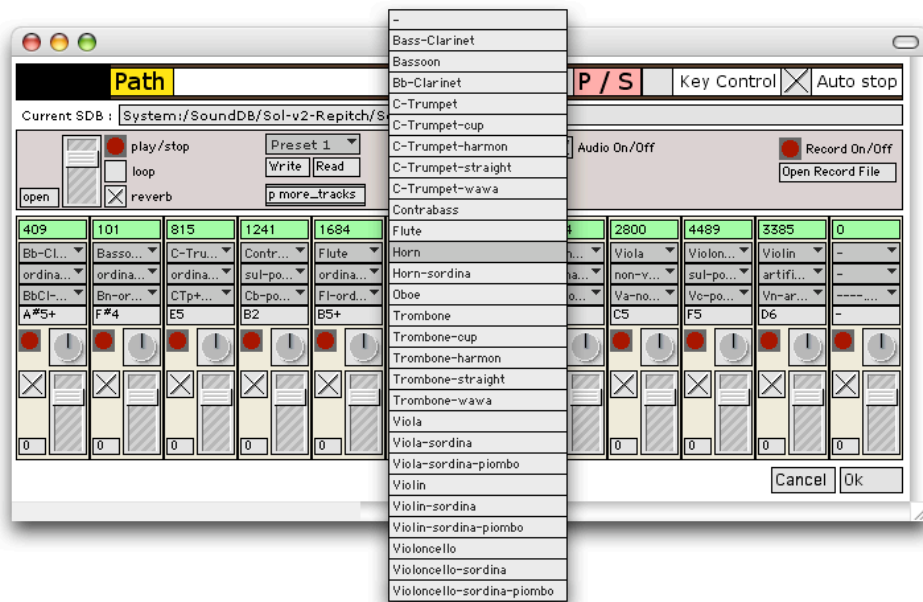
Path

P / S

Key Control

Auto stop

Current SDB : System:/SoundDB/Sol-v2-Repitch/Sc

open

play/stop

loop

reverb

Preset 1

Write

Read

p more_tracks

Audio On/Off

Record On/Off

Open Record File

-
Bass-Clarinet
Bassoon
Bb-Clarinet
C-Trumpet
C-Trumpet-cup
C-Trumpet-harmon
C-Trumpet-straight
C-Trumpet-wawa
Contrabass
Flute
Horn
Horn-sordina
Oboe
Trombone
Trombone-cup
Trombone-harmon
Trombone-straight
Trombone-wawa
Viola
Viola-sordina
Viola-sordina-piombo
Violin
Violin-sordina
Violin-sordina-piombo
Violoncello
Violoncello-sordina
Violoncello-sordina-piombo

| 409 | 101 | 815 | 1241 | 1684 | 4 | 2800 | 4489 | 3385 | 0 |
|---|---|---|---|---|---|---|---|---|---|
| Bb-Cl... | Basso... | C-Tru... | Contr... | Flute | | Viola | Violon... | Violin | - |
| ordina... | ordina... | ordina... | sul-po... | ordina... | na... | non-v... | sul-po... | artifi... | - |
| BbCl-... | Bn-or... | CTp+... | Cb-po... | Fl-ord... | | Va-no... | Vc-po... | Vn-ar... | ----... |
| A#5+ | F#4 | E5 | B2 | B5+ | | C5 | F5 | D6 | - |
| 0 | 0 | 0 | 0 | 0 | | 0 | 0 | 0 | 0 |

Cancel

Ok